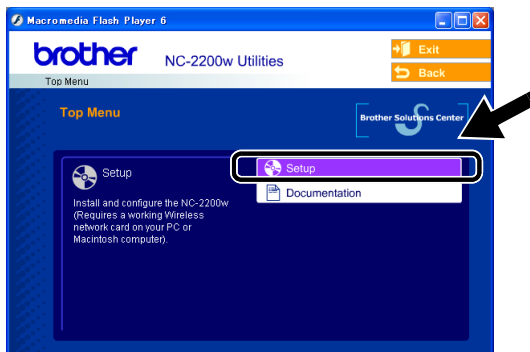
Macromedia Flash Player 6

brother NC-2200w Utilities

Exit

Back

Top Menu

Top Menu

Brother Solutions Center

Setup

Install and configure the NC-2200w (Requires a working Wireless network card on your PC or Macintosh computer).

Setup

Documentation